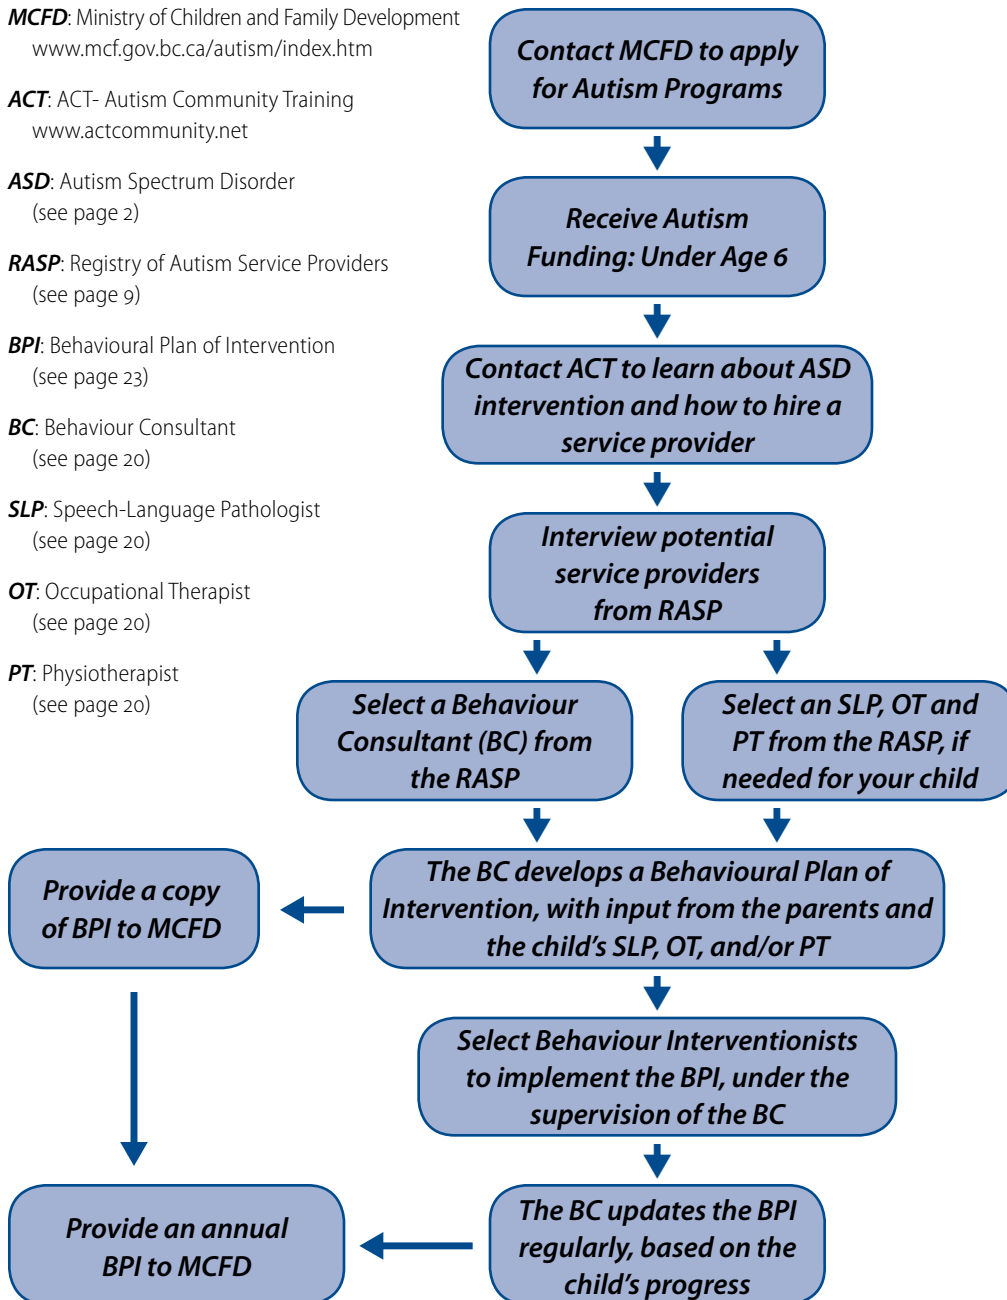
**MCFD**: Ministry of Children and Family Development www.mcf.gov.bc.ca/autism/index.htm

**ACT**: ACT- Autism Community Training www.actcommunity.net

**ASD**: Autism Spectrum Disorder (see page 2)

**RASP**: Registry of Autism Service Providers (see page 9)

**BPI**: Behavioural Plan of Intervention (see page 23)

**BC**: Behaviour Consultant (see page 20)

**SLP**: Speech-Language Pathologist (see page 20)

**OT**: Occupational Therapist (see page 20)

**PT**: Physiotherapist (see page 20)

Contact MCFD to apply for Autism Programs

Receive Autism Funding: Under Age 6

Contact ACT to learn about ASD intervention and how to hire a service provider

Interview potential service providers from RASP

Select a Behaviour Consultant (BC) from the RASP

Select an SLP, OT and PT from the RASP, if needed for your child

The BC develops a Behavioural Plan of Intervention, with input from the parents and the child's SLP, OT, and/or PT

Provide a copy of BPI to MCFD

Select Behaviour Interventionists to implement the BPI, under the supervision of the BC

The BC updates the BPI regularly, based on the child's progress

Provide an annual BPI to MCFD